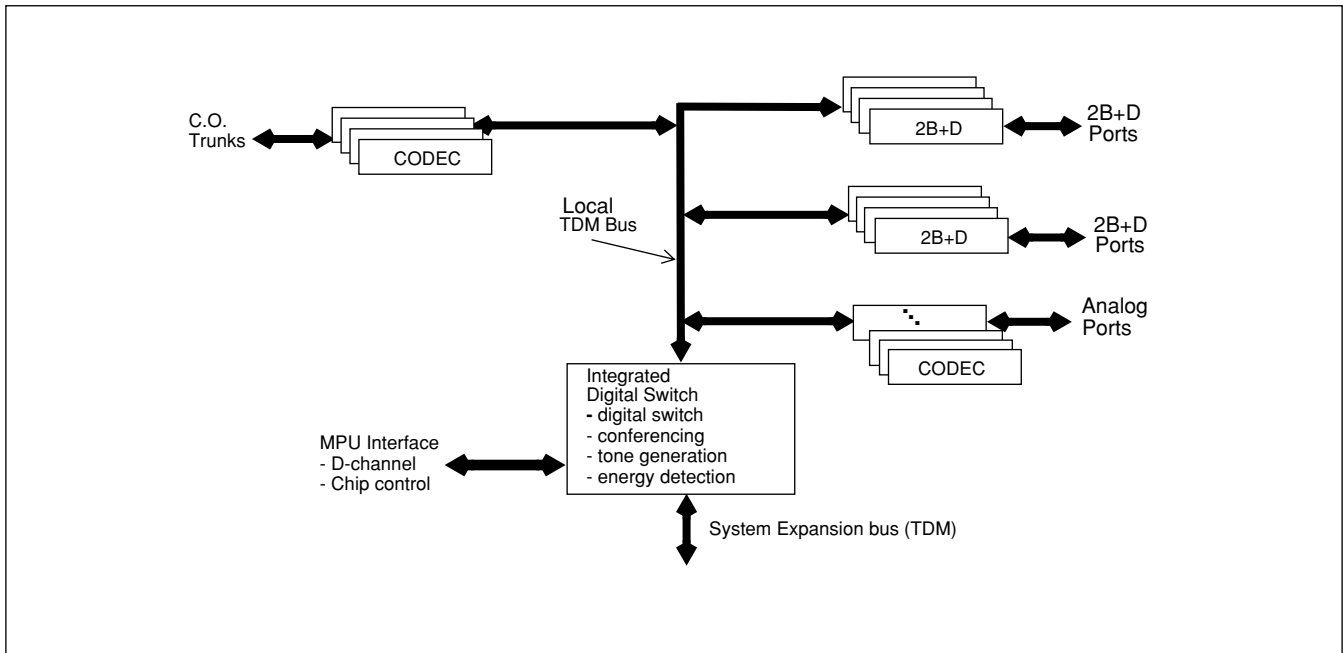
C.O. Trunks

CODEC

2B+D

2B+D Ports

Local TDM Bus

2B+D

2B+D Ports

Analog Ports

CODEC

Integrated Digital Switch
- digital switch
- conferencing
- tone generation
- energy detection

MPU Interface
- D-channel
- Chip control

System Expansion bus (TDM)